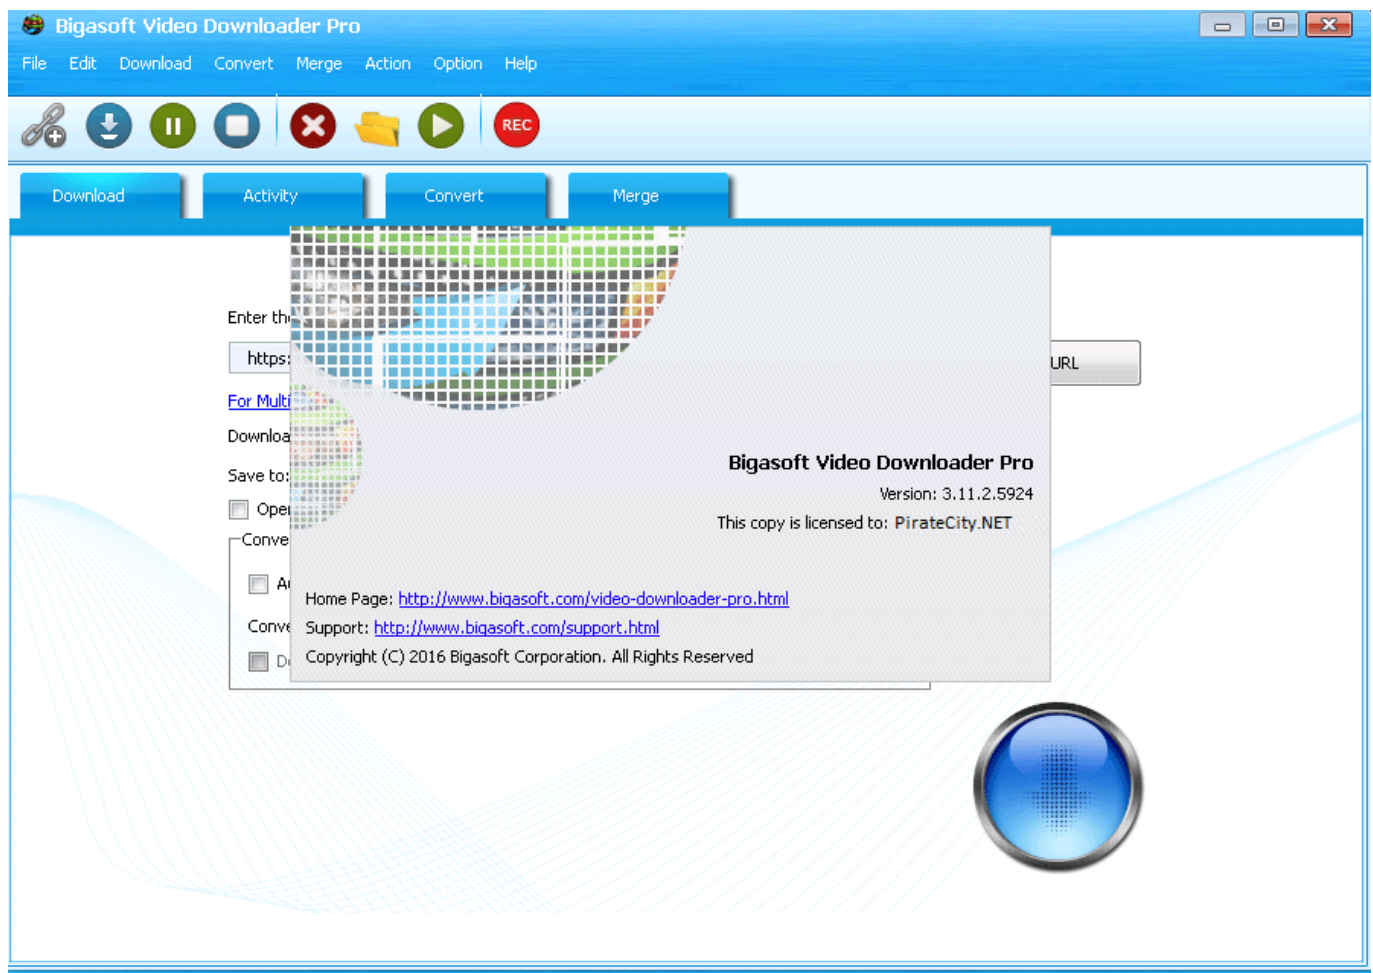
Bigasoft Video Downloader Pro

File Edit Download Convert Merge Action Option Help

REC

Download Activity Convert Merge

Enter th

https:

URL

For Multi

Downloa

Save to:

Oper

Conve

A

Conve

D

Bigasoft Video Downloader Pro

Version: 3.11.2.5924

This copy is licensed to: PirateCity.NET

Home Page: http://www.bigasoft.com/video-downloader-pro.html

Support: http://www.bigasoft.com/support.html

Copyright (C) 2016 Bigasoft Corporation. All Rights Reserved